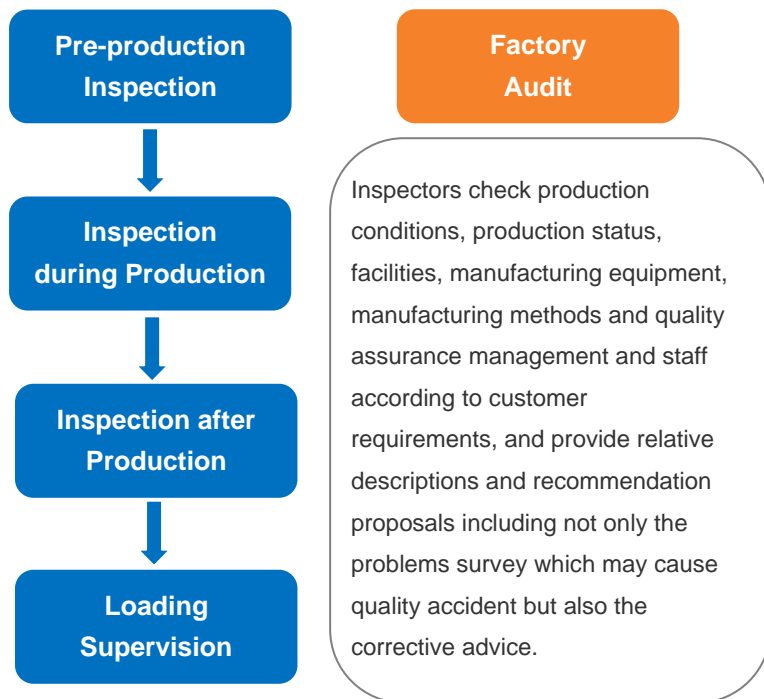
Pre-production Inspection

Inspection during Production

Inspection after Production

Loading Supervision

Factory Audit

Inspectors check production conditions, production status, facilities, manufacturing equipment, manufacturing methods and quality assurance management and staff according to customer requirements, and provide relative descriptions and recommendation proposals including not only the problems survey which may cause quality accident but also the corrective advice.